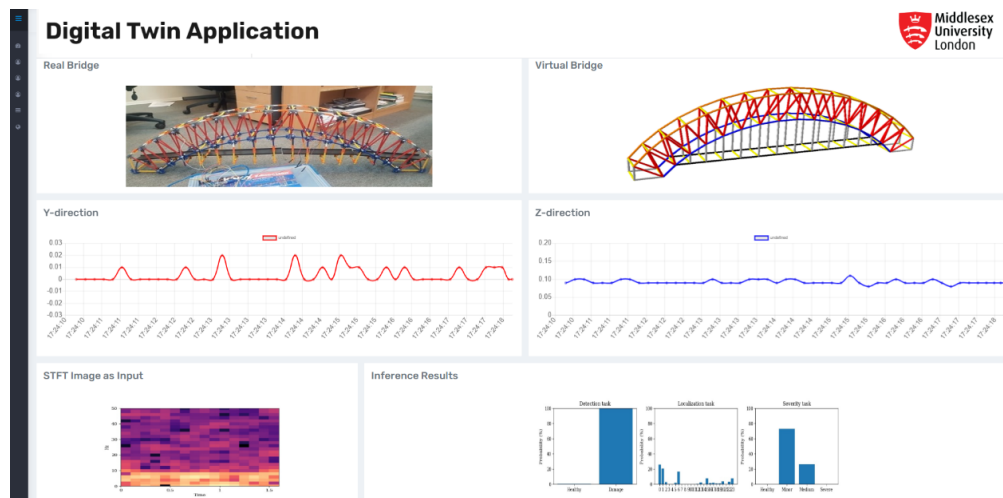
Digital Twin Application

Middlesex University London

Real Bridge

Virtual Bridge

Y-direction

undefined

0.03
0.02
0.01
0
-0.01
-0.02
-0.03

17:24:10 17:24:11 17:24:11 17:24:11 17:24:12 17:24:12 17:24:12 17:24:13 17:24:13 17:24:13 17:24:14 17:24:14 17:24:14 17:24:15 17:24:15 17:24:15 17:24:16 17:24:16 17:24:16 17:24:17 17:24:17 17:24:17 17:24:18 17:24:18

Z-direction

undefined

0.20
0.15
0.10
0.05
0.00

17:24:10 17:24:11 17:24:11 17:24:11 17:24:12 17:24:12 17:24:12 17:24:13 17:24:13 17:24:13 17:24:14 17:24:14 17:24:14 17:24:15 17:24:15 17:24:15 17:24:16 17:24:16 17:24:16 17:24:17 17:24:17 17:24:17 17:24:18 17:24:18

STFT Image as Input

Inference Results

Detection task

Healthy Damage

Localization task

Severity task

Healthy Minor Medium Severe

Probability (%)

100 80 60 40 20 0